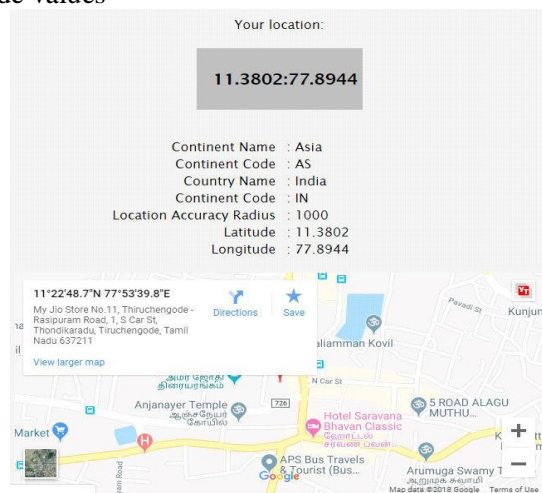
de values

Your location:

11.3802:77.8944

Continent Name : Asia
Continent Code : AS
Country Name : India
Continent Code : IN
Location Accuracy Radius : 1000
Latitude : 11.3802
Longitude : 77.8944

11°22'48.7"N 77°53'39.8"E
My Jio Store No.11, Thiruchengode - Rasipuram Road, 1, S Car St, Thondikaradu, Tiruchengode, Tamil Nadu 637211
Directions
Save
View larger map

Pavadi St
Kunjun
aliamman Kovil
N Car St
Anjanayer Temple
726
5 ROAD ALAGU MUTHU...
Hotel Saravana Bhavan Classic
Market
APS Bus Travels & Tourist (Bus...
Arumuga Swamy T
Google
Map data ©2018 Google Terms of Use